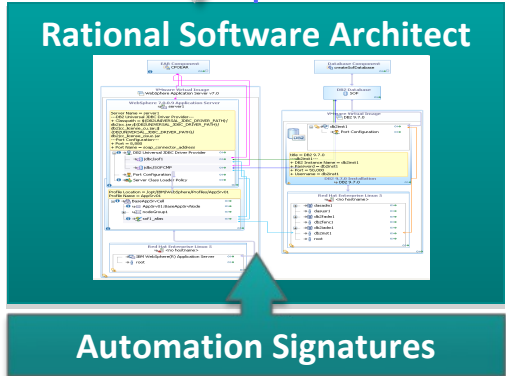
Rational Software Architect

EAR Component
CPOEAR

Database Component
createSelfDatabase

VMware Virtual Image
WebSphere Application Server v7.0

WebSphere 7.0.0.9 Application Server
server1

DB2 Database
SCP

VMware Virtual Image
DB2 9.7.0

db2inst1

Port Configuration

DB2 9.7.0 Installation
DB2 9.7.0

Red Hat Enterprise Linux 5
<no hostname>

DB2 Universal JDBC Driver Provider

jdbc/pof1

jdbc/DSPCMP

Port Configuration

Server Class Loader Policy

BaseAppSrvCell

AppSrv01BaseAppSrvNode

nodeGroup1

self_dbs

Red Hat Enterprise Linux 5
<no hostname>

IBM WebSphere(R) Application Server

root

dasadm1

dasusr1

db2fenc1

db2inst1

root

Automation Signatures